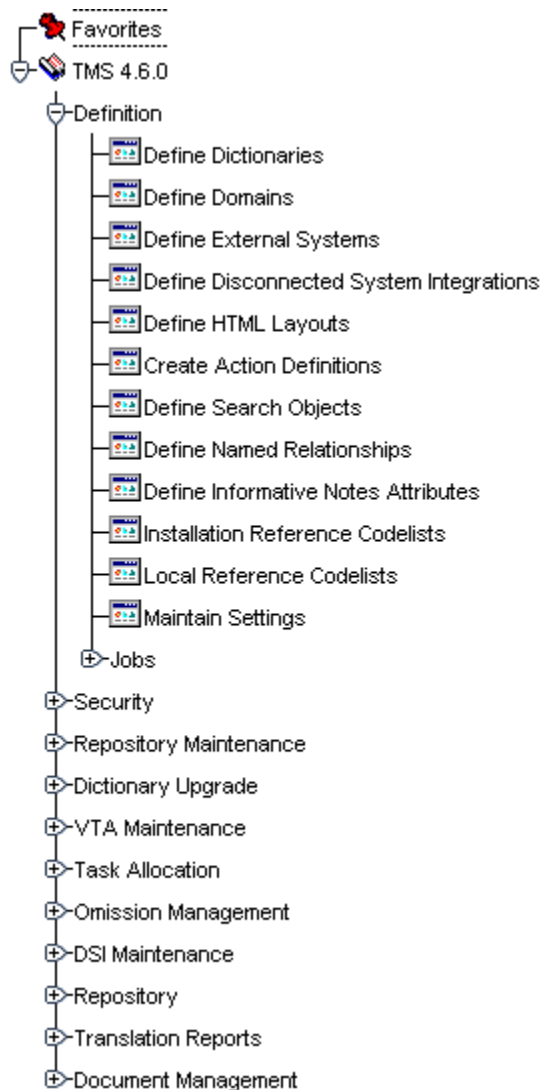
Favorites
TMS 4.6.0
Definition
Define Dictionaries
Define Domains
Define External Systems
Define Disconnected System Integrations
Define HTML Layouts
Create Action Definitions
Define Search Objects
Define Named Relationships
Define Informative Notes Attributes
Installation Reference Codelists
Local Reference Codelists
Maintain Settings
Jobs
Security
Repository Maintenance
Dictionary Upgrade
VTA Maintenance
Task Allocation
Omission Management
DSI Maintenance
Repository
Translation Reports
Document Management